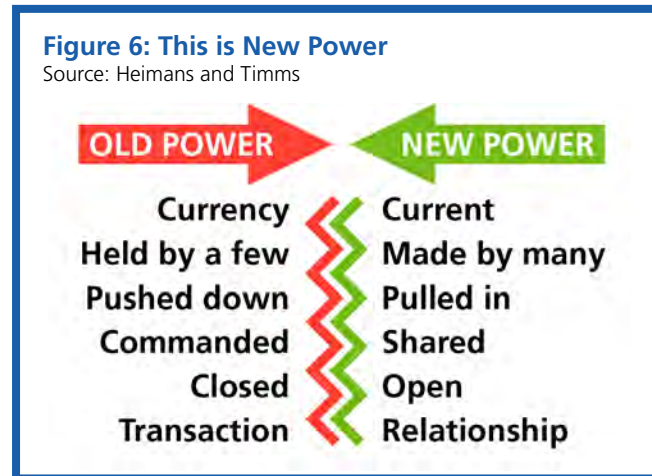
Figure 6: This is New Power
Source: Heimans and Timms

OLD POWER

NEW POWER

| OLD POWER | NEW POWER |
|---|---|
| Currency | Current |
| Held by a few | Made by many |
| Pushed down | Pulled in |
| Commanded | Shared |
| Closed | Open |
| Transaction | Relationship |